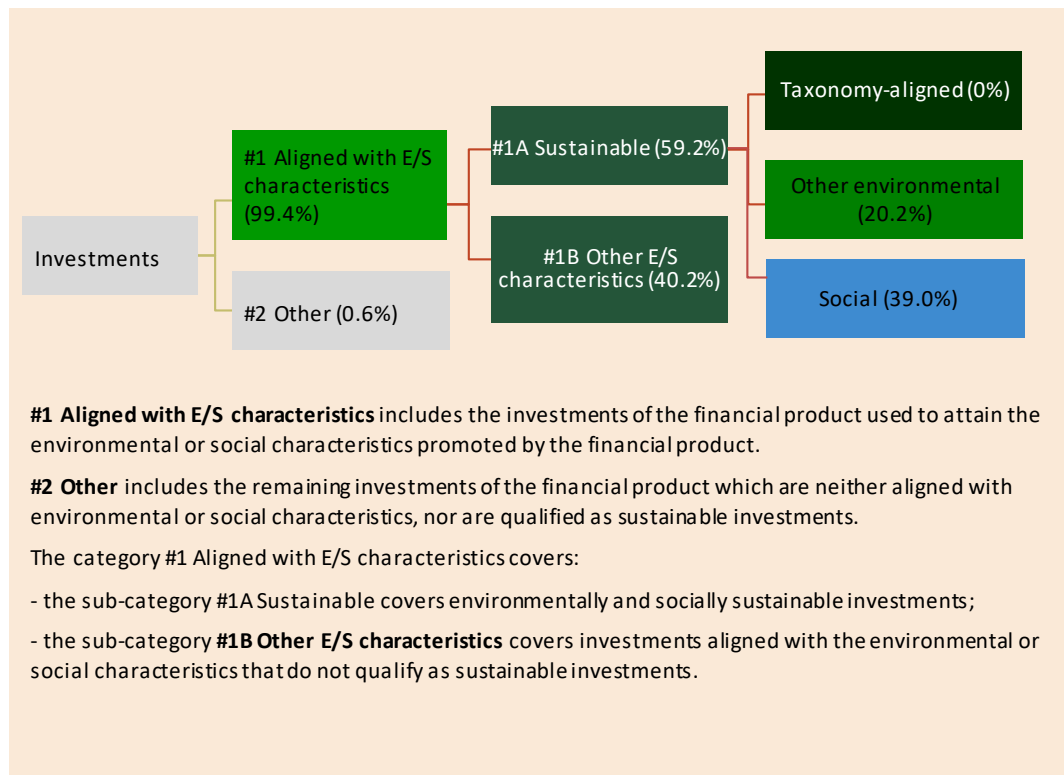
Investments

#1 Aligned with E/S characteristics (99.4%)

#2 Other (0.6%)

#1A Sustainable (59.2%)

#1B Other E/S characteristics (40.2%)

Taxonomy-aligned (0%)

Other environmental (20.2%)

Social (39.0%)

**#1 Aligned with E/S characteristics** includes the investments of the financial product used to attain the environmental or social characteristics promoted by the financial product.

**#2 Other** includes the remaining investments of the financial product which are neither aligned with environmental or social characteristics, nor are qualified as sustainable investments.

The category #1 Aligned with E/S characteristics covers:

- the sub-category #1A Sustainable covers environmentally and socially sustainable investments;

- the sub-category **#1B Other E/S characteristics** covers investments aligned with the environmental or social characteristics that do not qualify as sustainable investments.